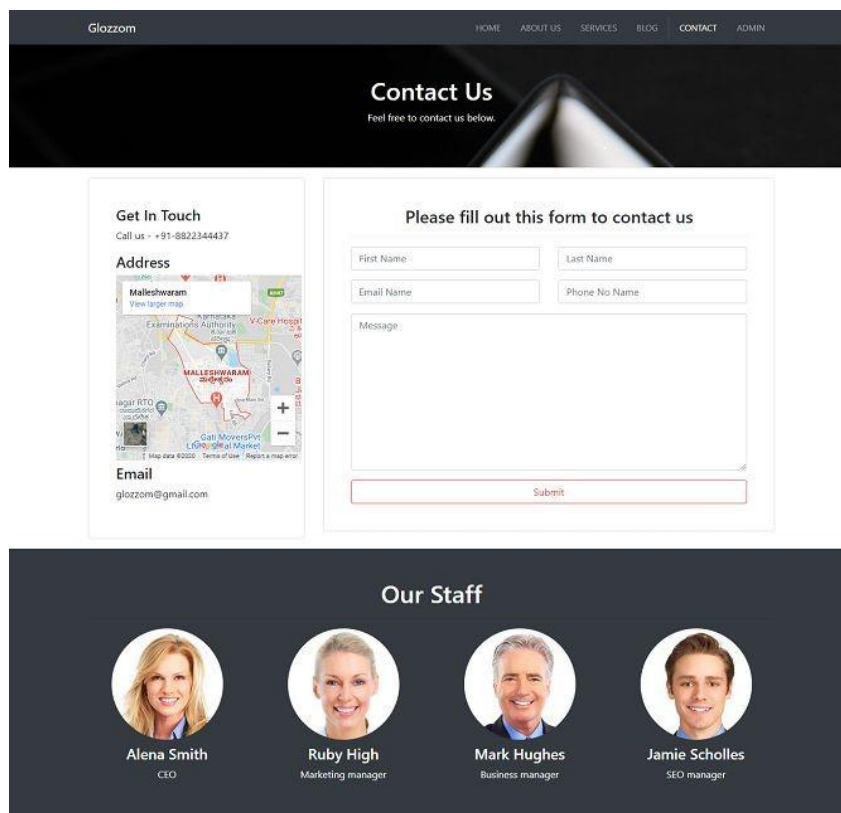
Glozzom

HOME ABOUT US SERVICES BLOG CONTACT ADMIN

Contact Us

Feel free to contact us below.

Get In Touch

Call us - +91-8822344437

Address

Malleshwaram
View larger map

Examinations Authority
V-Care Hospital
MALLESHWARAM
ಮಲ್ಲೇಶ್ವರಂ
agar RTO
Gati Movers Pvt
Google
al Market
Map data ©2020 Terms of Use Report a map error

Email

glozzom@gmail.com

Please fill out this form to contact us

First Name

Last Name

Email Name

Phone No Name

Message

Submit

Our Staff

Alena Smith
CEO

Ruby High
Marketing manager

Mark Hughes
Business manager

Jamie Scholles
SEO manager